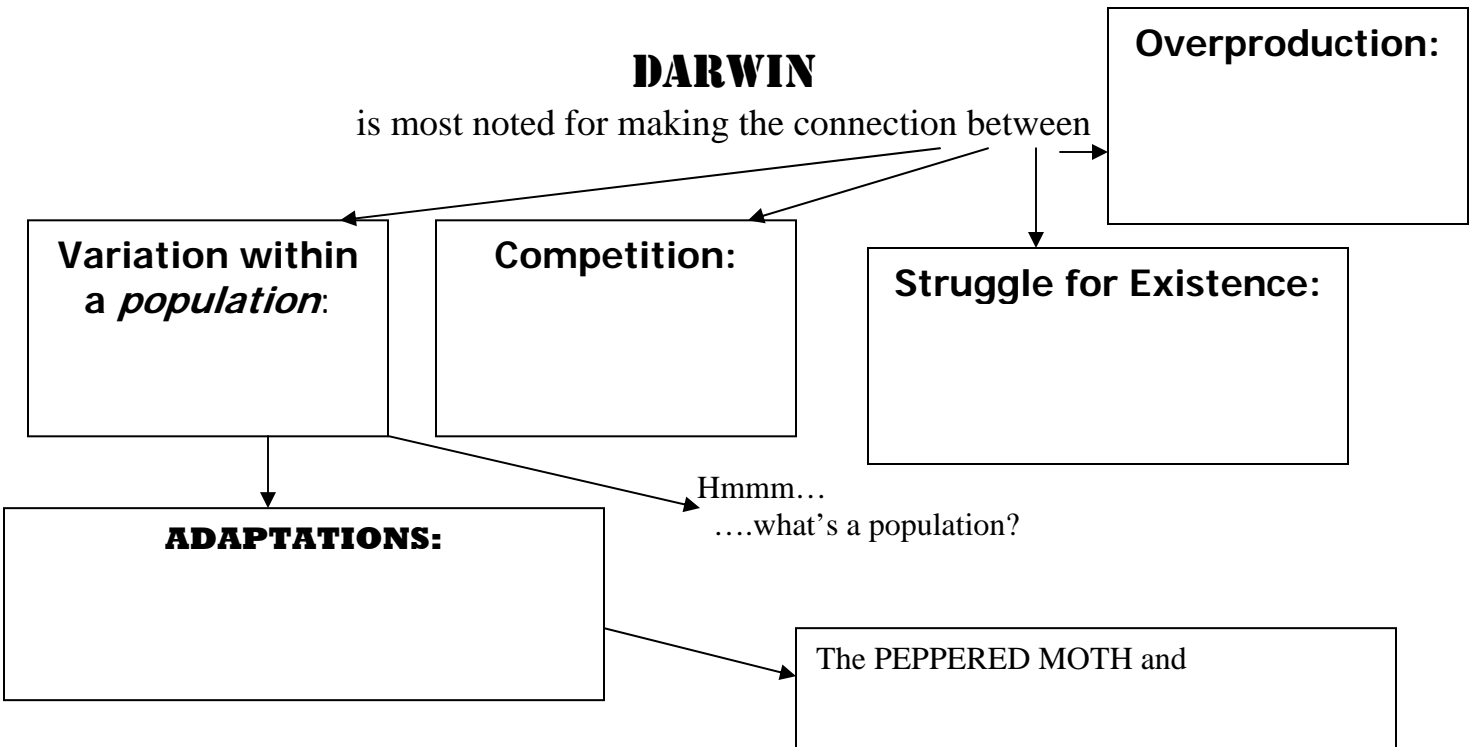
DARWIN

is most noted for making the connection between

Overproduction:

Variation within a *population*:

Competition:

Struggle for Existence:

Hmmm…
….what's a population?

ADAPTATIONS:

The PEPPERED MOTH and